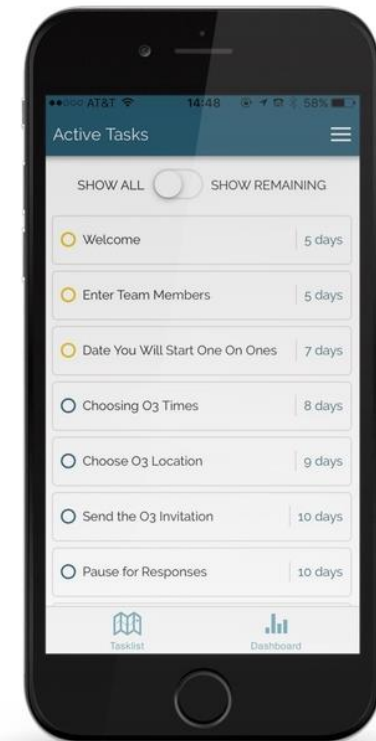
●●○○○ AT&T 14:48 58%

Active Tasks

SHOW ALL SHOW REMAINING

Welcome | 5 days

Enter Team Members | 5 days

Date You Will Start One On Ones | 7 days

Choosing O3 Times | 8 days

Choose O3 Location | 9 days

Send the O3 Invitation | 10 days

Pause for Responses | 10 days

Tasklist

Dashboard